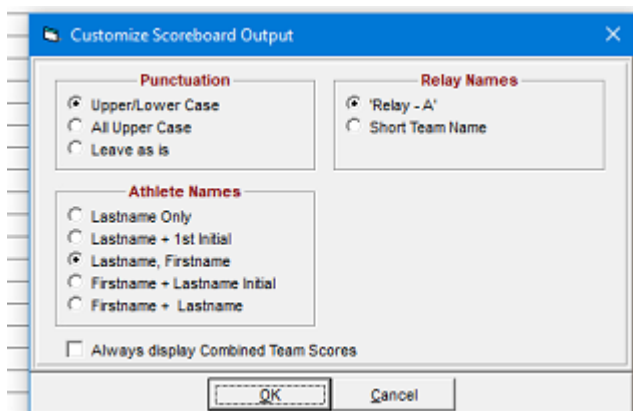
Customize Scoreboard Output

Punctuation
Upper/Lower Case
All Upper Case
Leave as is

Relay Names
'Relay - A'
Short Team Name

Athlete Names
Lastname Only
Lastname + 1st Initial
Lastname, Firstname
Firstname + Lastname Initial
Firstname + Lastname

Always display Combined Team Scores

OK
Cancel